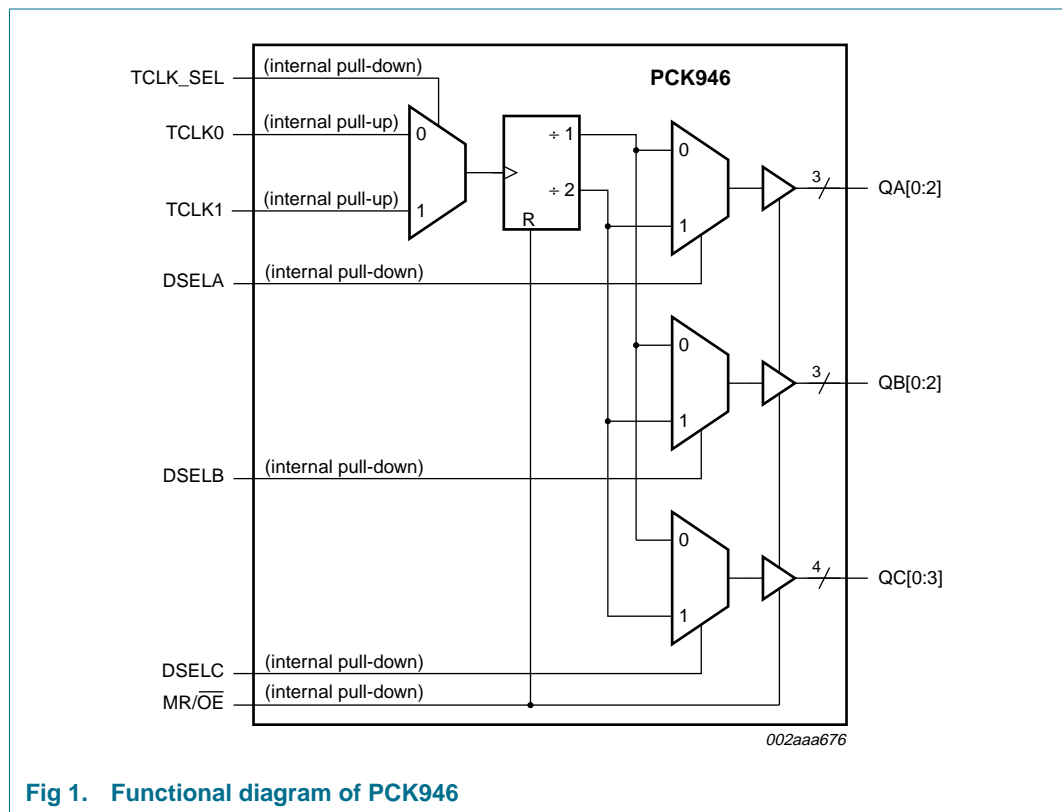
PCK946

TCLK_SEL
(internal pull-down)

TCLK0
(internal pull-up)
0

TCLK1
(internal pull-up)
1

÷ 1
÷ 2
R

0
1

3
QA[0:2]

DSELA
(internal pull-down)

0
1

3
QB[0:2]

DSELB
(internal pull-down)

0
1

4
QC[0:3]

DSELC
(internal pull-down)

MR/$\overline{OE}$
(internal pull-down)

002aaa676

Fig 1. Functional diagram of PCK946